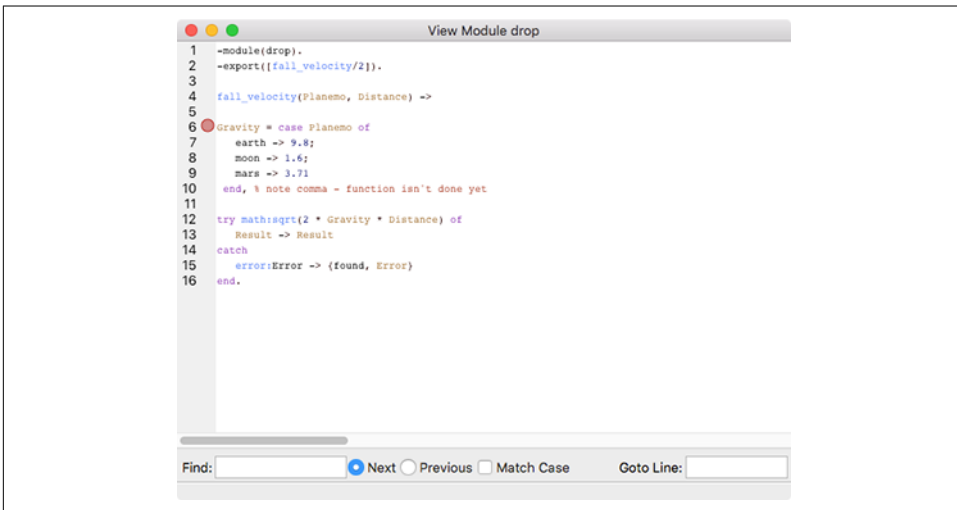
View Module drop

1 -module(drop).
2 -export([fall_velocity/2]).
3
4 fall_velocity(Planemo, Distance) ->
5
6 Gravity = case Planemo of
7 earth -> 9.8;
8 moon -> 1.6;
9 mars -> 3.71
10 end, % note comma - function isn't done yet
11
12 try math:sqrt(2 * Gravity * Distance) of
13 Result -> Result
14 catch
15 error:Error -> {found, Error}
16 end.

Find: Next Previous Match Case Goto Line: